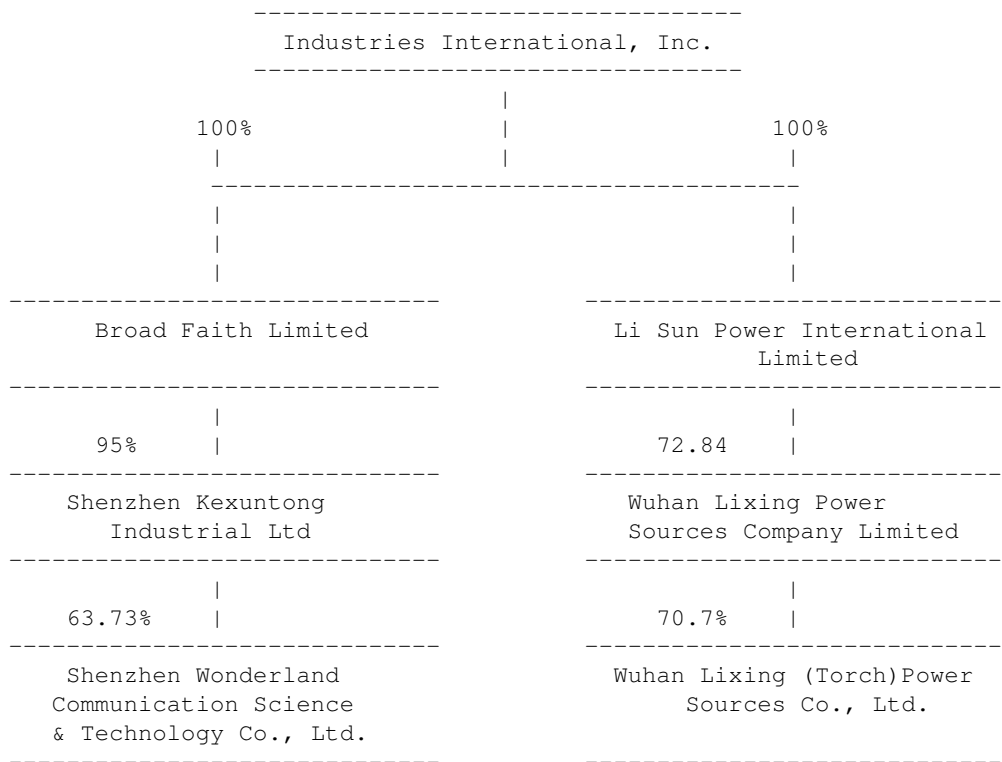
Industries International, Inc.

100%

100%

Broad Faith Limited

Li Sun Power International Limited

95%

72.84

Shenzhen Kexuntong Industrial Ltd

Wuhan Lixing Power Sources Company Limited

63.73%

70.7%

Shenzhen Wonderland Communication Science & Technology Co., Ltd.

Wuhan Lixing (Torch)Power Sources Co., Ltd.